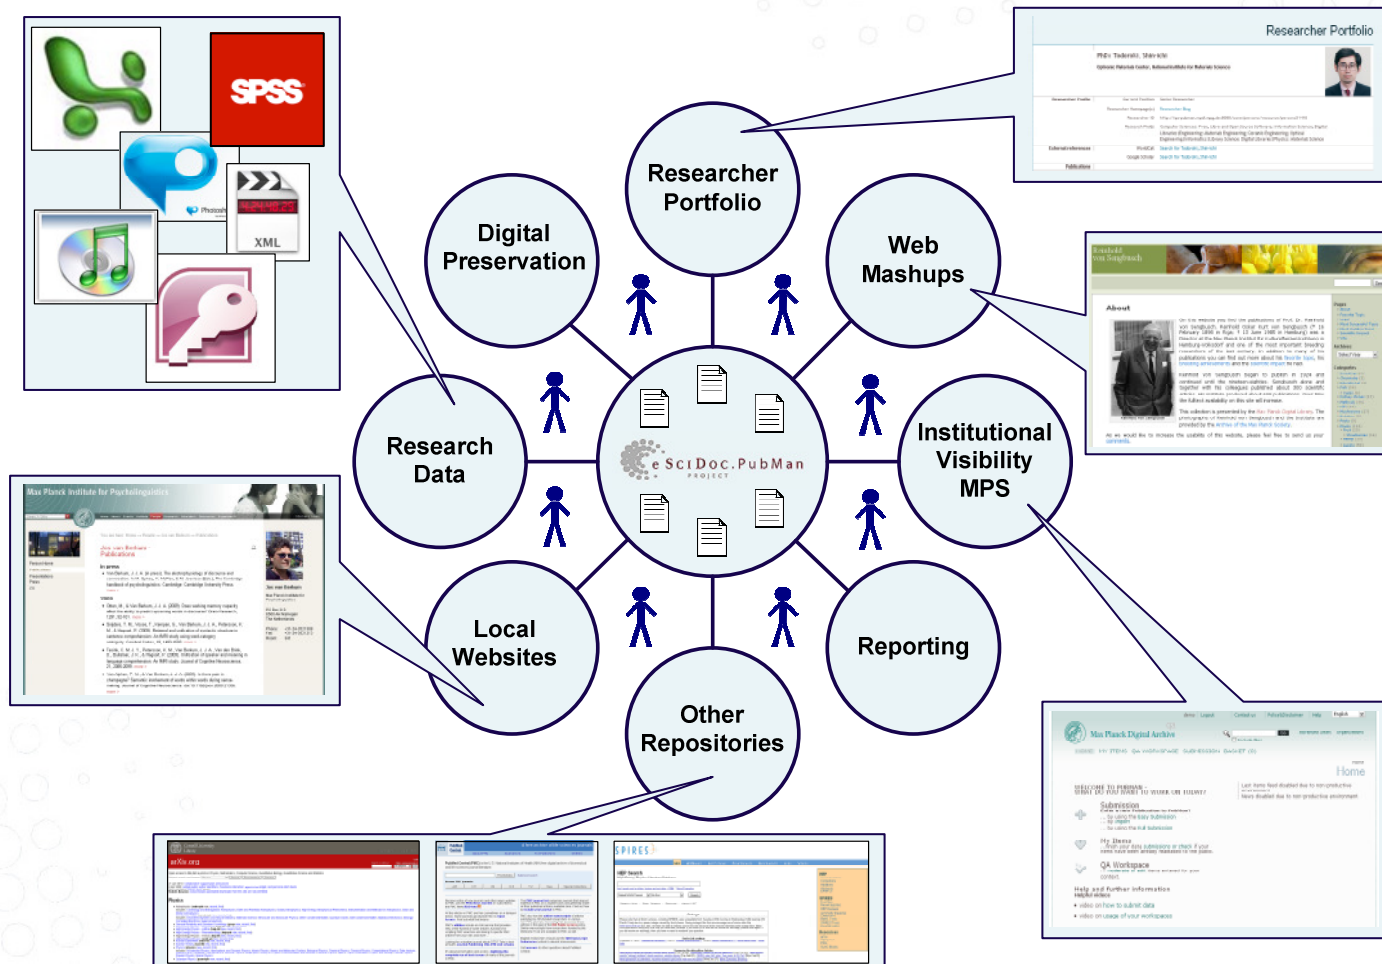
SPSS

XML

Researcher Portfolio

Digital Preservation

Researcher Portfolio

Web Mashups

Research Data

eSciDoc.PubMan PROJECT

Institutional Visibility MPS

Local Websites

Reporting

Other Repositories

Max Planck Institute for Psycholinguistics

About

Max Planck Digital Archive

Home

SPIRES

arXiv.org